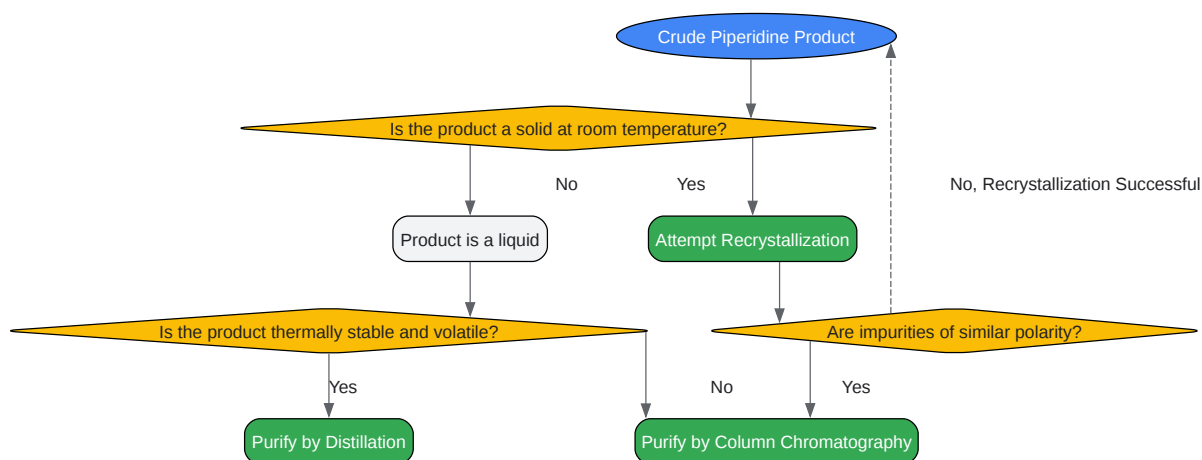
Crude Piperidine Product

Is the product a solid at room temperature?

No

Yes

No, Recrystallization Successful

Product is a liquid

Attempt Recrystallization

Is the product thermally stable and volatile?

Are impurities of similar polarity?

Yes

No

Yes

Purify by Distillation

Purify by Column Chromatography